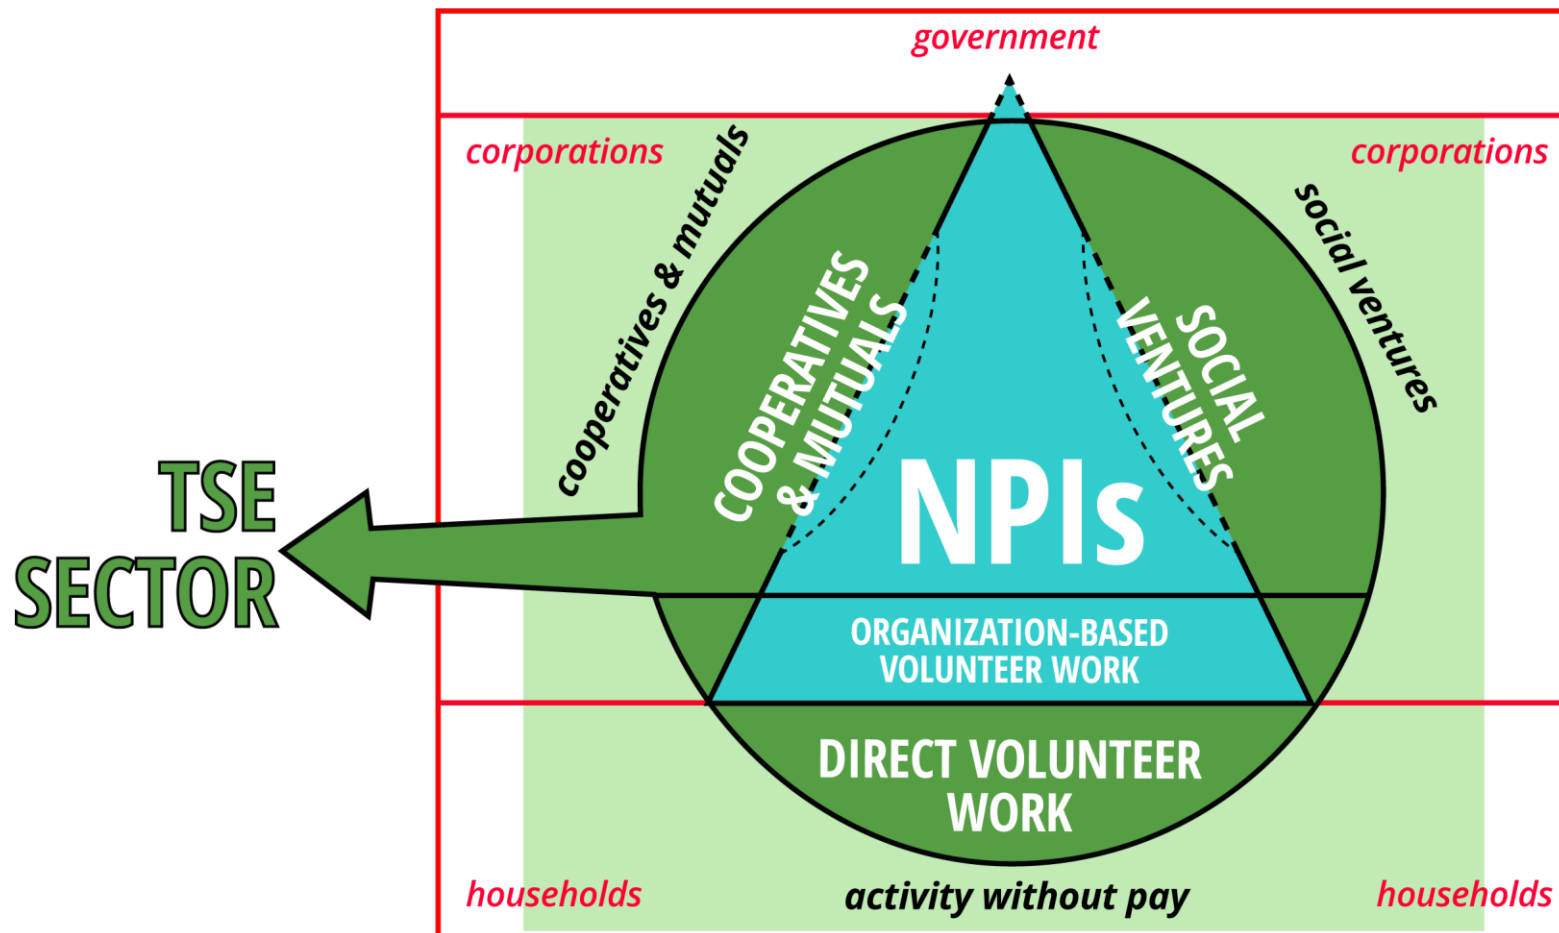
government

corporations

corporations

cooperatives & mutuals

social ventures

COOPERATIVES & MUTUALS

SOCIAL VENTURES

TSE SECTOR

NPIs

ORGANIZATION-BASED VOLUNTEER WORK

DIRECT VOLUNTEER WORK

households

activity without pay

households